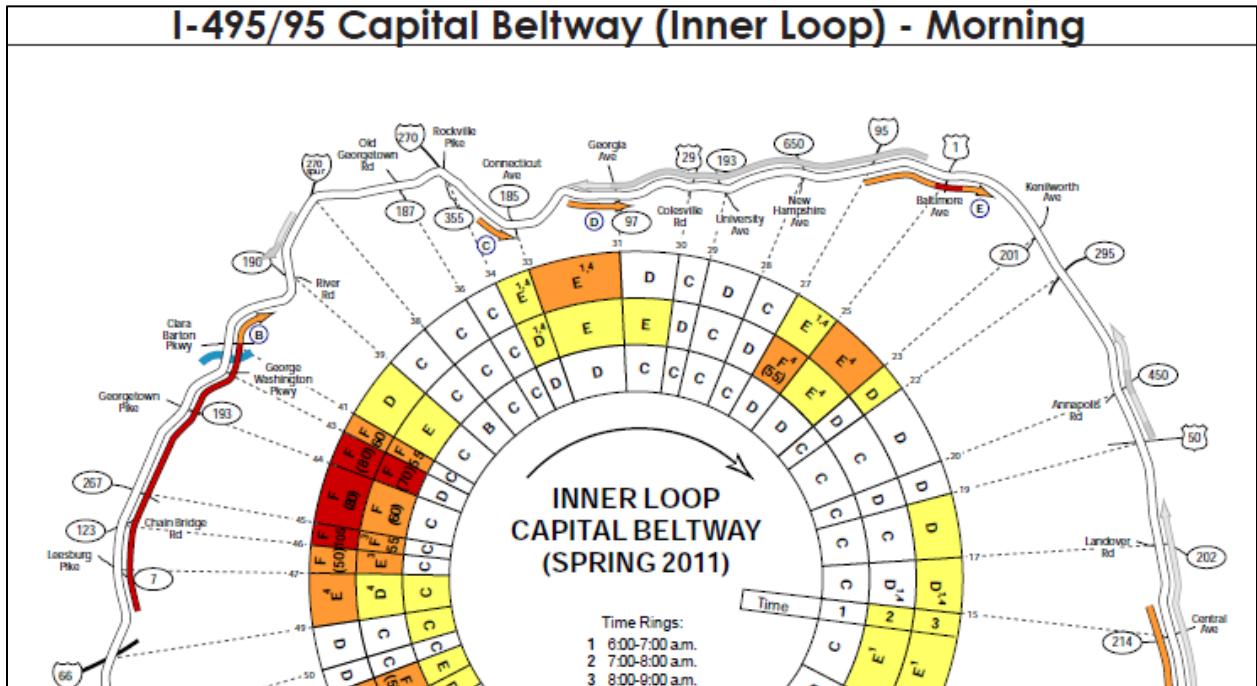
I-495/95 Capital Beltway (Inner Loop) - Morning

270 Spur
Old Georgetown Rd
270
Rockville Pike
Connecticut Ave
Georgia Ave
29
193
650
95
1
Kenilworth Ave
187
355
185
D
97
Colesville Rd
University Ave
New Hampshire Ave
Baltimore Ave
E
C
201
295
190
River Rd
B
Clara Barton Pkwy
George Washington Pkwy
Georgetown Pike
193
450
Annapolis Rd
50
267
123
Chain Bridge Rd
Leesburg Pike
7
Landover Rd
202
214
Central Ave
66

INNER LOOP
CAPITAL BELTWAY
(SPRING 2011)

Time Rings:
1 6:00-7:00 a.m.
2 7:00-8:00 a.m.
3 8:00-9:00 a.m.

Time 1 2 3

31 30 29 28 27 25 23 22 20 19 17 15 33 34 36 38 39 41 43 44 45 46 47 49 50

$E^{1,4}$ D C D C D $E^{1,4}$
$E^{1,4}$ E E D C D C $F^4$ (55) $E^4$
$D^{1,4}$ D C C C D $E^4$ D
C C C C B C C C
D E F (80) F (60) F (70) F (60) F (50) $E^3$ 55
$D^{1,4}$ $D^{3,4}$ $E^1$ $E^1$
D C D C C C D D